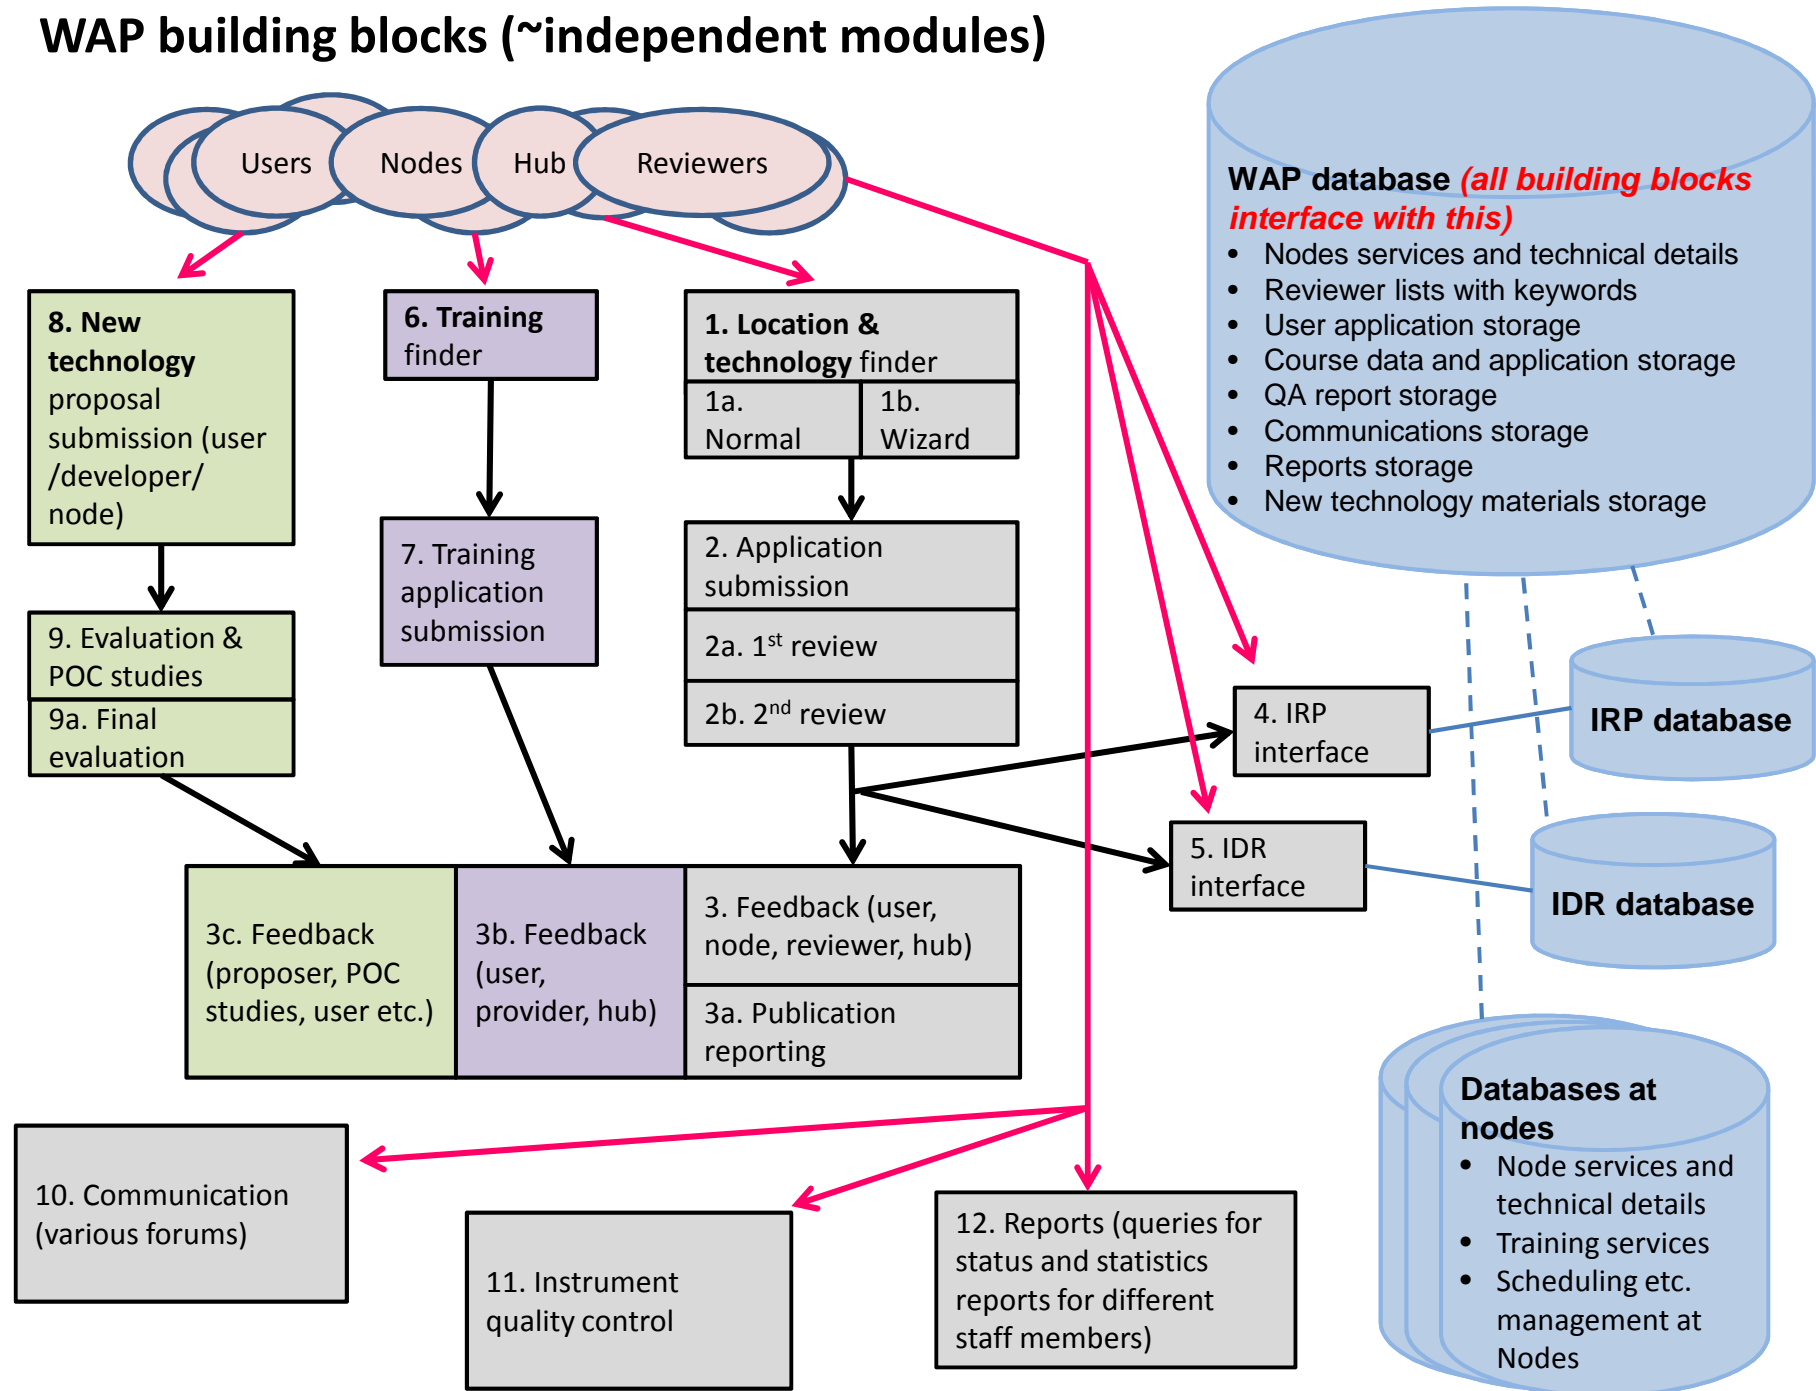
WAP building blocks (~independent modules)

Users Nodes Hub Reviewers

WAP database (all building blocks interface with this)
- Nodes services and technical details
- Reviewer lists with keywords
- User application storage
- Course data and application storage
- QA report storage
- Communications storage
- Reports storage
- New technology materials storage

8. New technology proposal submission (user /developer/ node)

6. Training finder

1. Location & technology finder

1a. Normal

1b. Wizard

9. Evaluation & POC studies

9a. Final evaluation

7. Training application submission

2. Application submission

2a. 1$^{st}$ review

2b. 2$^{nd}$ review

4. IRP interface

IRP database

5. IDR interface

IDR database

3c. Feedback (proposer, POC studies, user etc.)

3b. Feedback (user, provider, hub)

3. Feedback (user, node, reviewer, hub)

3a. Publication reporting

Databases at nodes
- Node services and technical details
- Training services
- Scheduling etc. management at Nodes

10. Communication (various forums)

11. Instrument quality control

12. Reports (queries for status and statistics reports for different staff members)